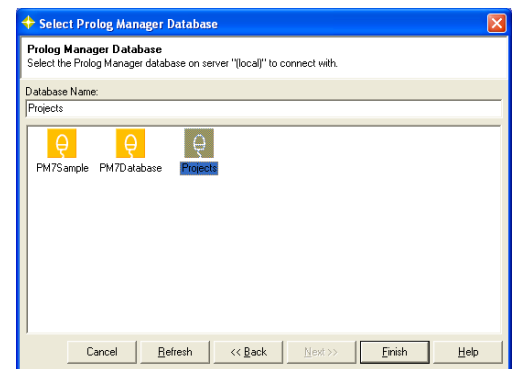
Select Prolog Manager Database

Prolog Manager Database
Select the Prolog Manager database on server "(local)" to connect with.

Database Name:
Projects

PM7Sample PM7Database Projects

Cancel Refresh << Back Next >> Finish Help